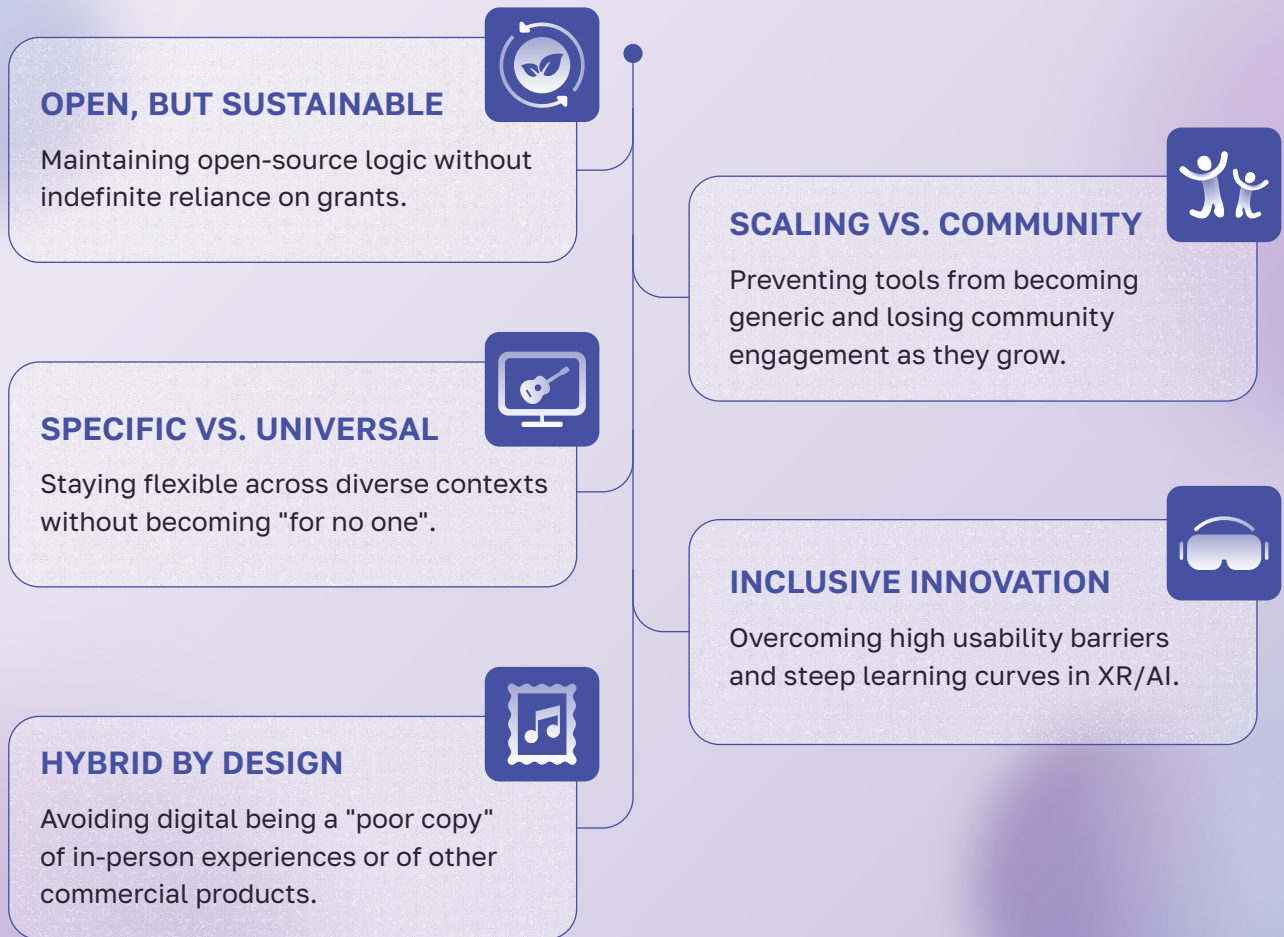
OPEN, BUT SUSTAINABLE

Maintaining open-source logic without indefinite reliance on grants.

SCALING VS. COMMUNITY

Preventing tools from becoming generic and losing community engagement as they grow.

SPECIFIC VS. UNIVERSAL

Staying flexible across diverse contexts without becoming "for no one".

INCLUSIVE INNOVATION

Overcoming high usability barriers and steep learning curves in XR/AI.

HYBRID BY DESIGN

Avoiding digital being a "poor copy" of in-person experiences or of other commercial products.